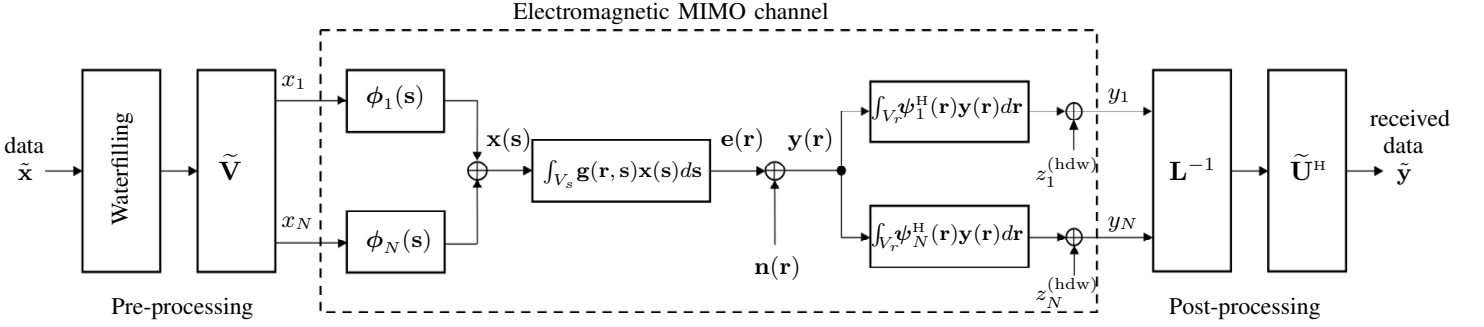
Electromagnetic MIMO channel

data
$\tilde{\mathbf{x}}$

Waterfilling

$\widetilde{\mathbf{V}}$

$x_1$

$x_N$

$\boldsymbol{\phi}_1(\mathbf{s})$

$\boldsymbol{\phi}_N(\mathbf{s})$

$\mathbf{x}(\mathbf{s})$

$\int_{V_s} \mathbf{g}(\mathbf{r},\mathbf{s})\mathbf{x}(\mathbf{s})d\mathbf{s}$

$\mathbf{e}(\mathbf{r})$

$\mathbf{y}(\mathbf{r})$

$\mathbf{n}(\mathbf{r})$

$\int_{V_r} \boldsymbol{\psi}_1^{\mathrm{H}}(\mathbf{r})\mathbf{y}(\mathbf{r})d\mathbf{r}$

$\int_{V_r} \boldsymbol{\psi}_N^{\mathrm{H}}(\mathbf{r})\mathbf{y}(\mathbf{r})d\mathbf{r}$

$z_1^{(\mathrm{hdw})}$

$z_N^{(\mathrm{hdw})}$

$y_1$

$y_N$

$\mathbf{L}^{-1}$

$\widetilde{\mathbf{U}}^{\mathrm{H}}$

received data
$\tilde{\mathbf{y}}$

Pre-processing

Post-processing